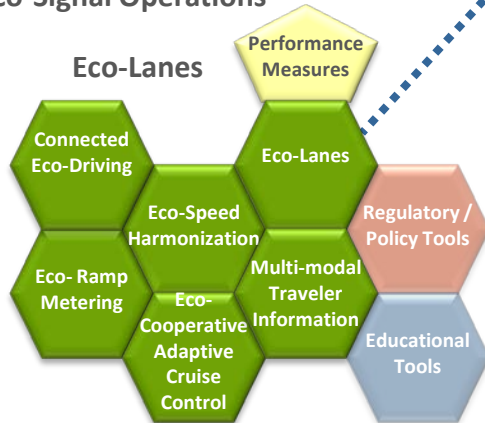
co-Signal Operations

Eco-Lanes

Performance Measures

Connected Eco-Driving

Eco-Lanes

Eco-Speed Harmonization

Regulatory / Policy Tools

Eco- Ramp Metering

Multi-modal Traveler Information

Eco-Cooperative Adaptive Cruise Control

Educational Tools